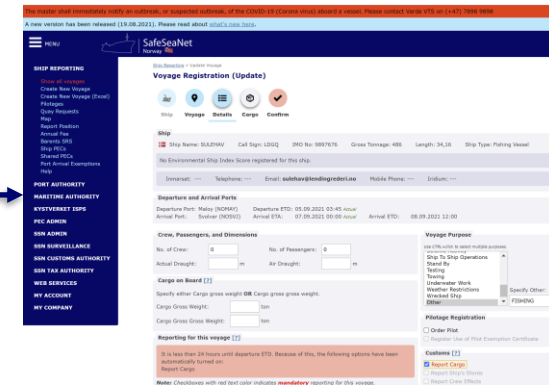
The master shall immediately notify an outbreak, or suspected outbreak, of the COVID-19 (Corona virus) aboard a vessel. Please contact Vardø VTS on (+47) 7898 9898

A new version has been released (19.08.2021). Please read about what's new here.

MENU

SafeSeaNet Norway

SHIP REPORTING
Show all voyages
Create New Voyage
Create New Voyage (Excel)
Pilotages
Query Requests
Map
Report Position
Annual Fee
Barents SRS
Ship PECs
Shared PECs
Port Arrival Exemptions
Help

PORT AUTHORITY
MARITIME AUTHORITY
KYSTVERKET ISPS
PEC ADMIN
SSN ADMIN
SSN SURVEILLANCE
SSN CUSTOMS AUTHORITY
SSN TAX AUTHORITY
WEB SERVICES
MY ACCOUNT
MY COMPANY

Ship Reporting > Update Voyage

Voyage Registration (Update)

Ship | Voyage | Details | Cargo | Confirm

Ship
Ship Name: SULEHAV | Call Sign: LDGQ | IMO No: 9897676 | Gross Tonnage: 486 | Length: 34,16 | Ship Type: Fishing Vessel

No Environmental Ship Index Score registered for this ship.

Inmarsat: | Telephone: | Email: sulehav@lendingrederi.no | Mobile Phone: | Iridium:

Departure and Arrival Ports
Departure Port: Maloy (NOMAY) | Departure ETD: 05.09.2021 03:45 Actual
Arrival Port: Svolvær (NOSVJ) | Arrival ETA: 07.09.2021 00:00 Actual | Arrival ETD: 08.09.2021 12:00

Crew, Passengers, and Dimensions
No. of Crew: 8 | No. of Passengers: 0
Actual Draught: m | Air Draught: m

Cargo on Board
Specify either Cargo gross weight OR Cargo gross gross weight.
Cargo Gross Weight: ton
Cargo Gross Gross Weight: ton

Reporting for this voyage
It is less then 24 hours until departure ETD. Because of this, the following options have been automatically turned on:
Report Cargo

Note: Checkboxes with red text color indicates mandatory reporting for this voyage.

Voyage Purpose
Use CTRL+click to select multiple purposes.
Ship To Ship Operations
Stand By
Testing
Towing
Underwater Work
Weather Restrictions
Wrecked Ship
Other
Specify Other:
FISHING

Pilotage Registration
Order Pilot
Register Use of Pilot Exemption Certificate

Customs
Report Cargo
Report Ship's Stores
Report Crew Effects